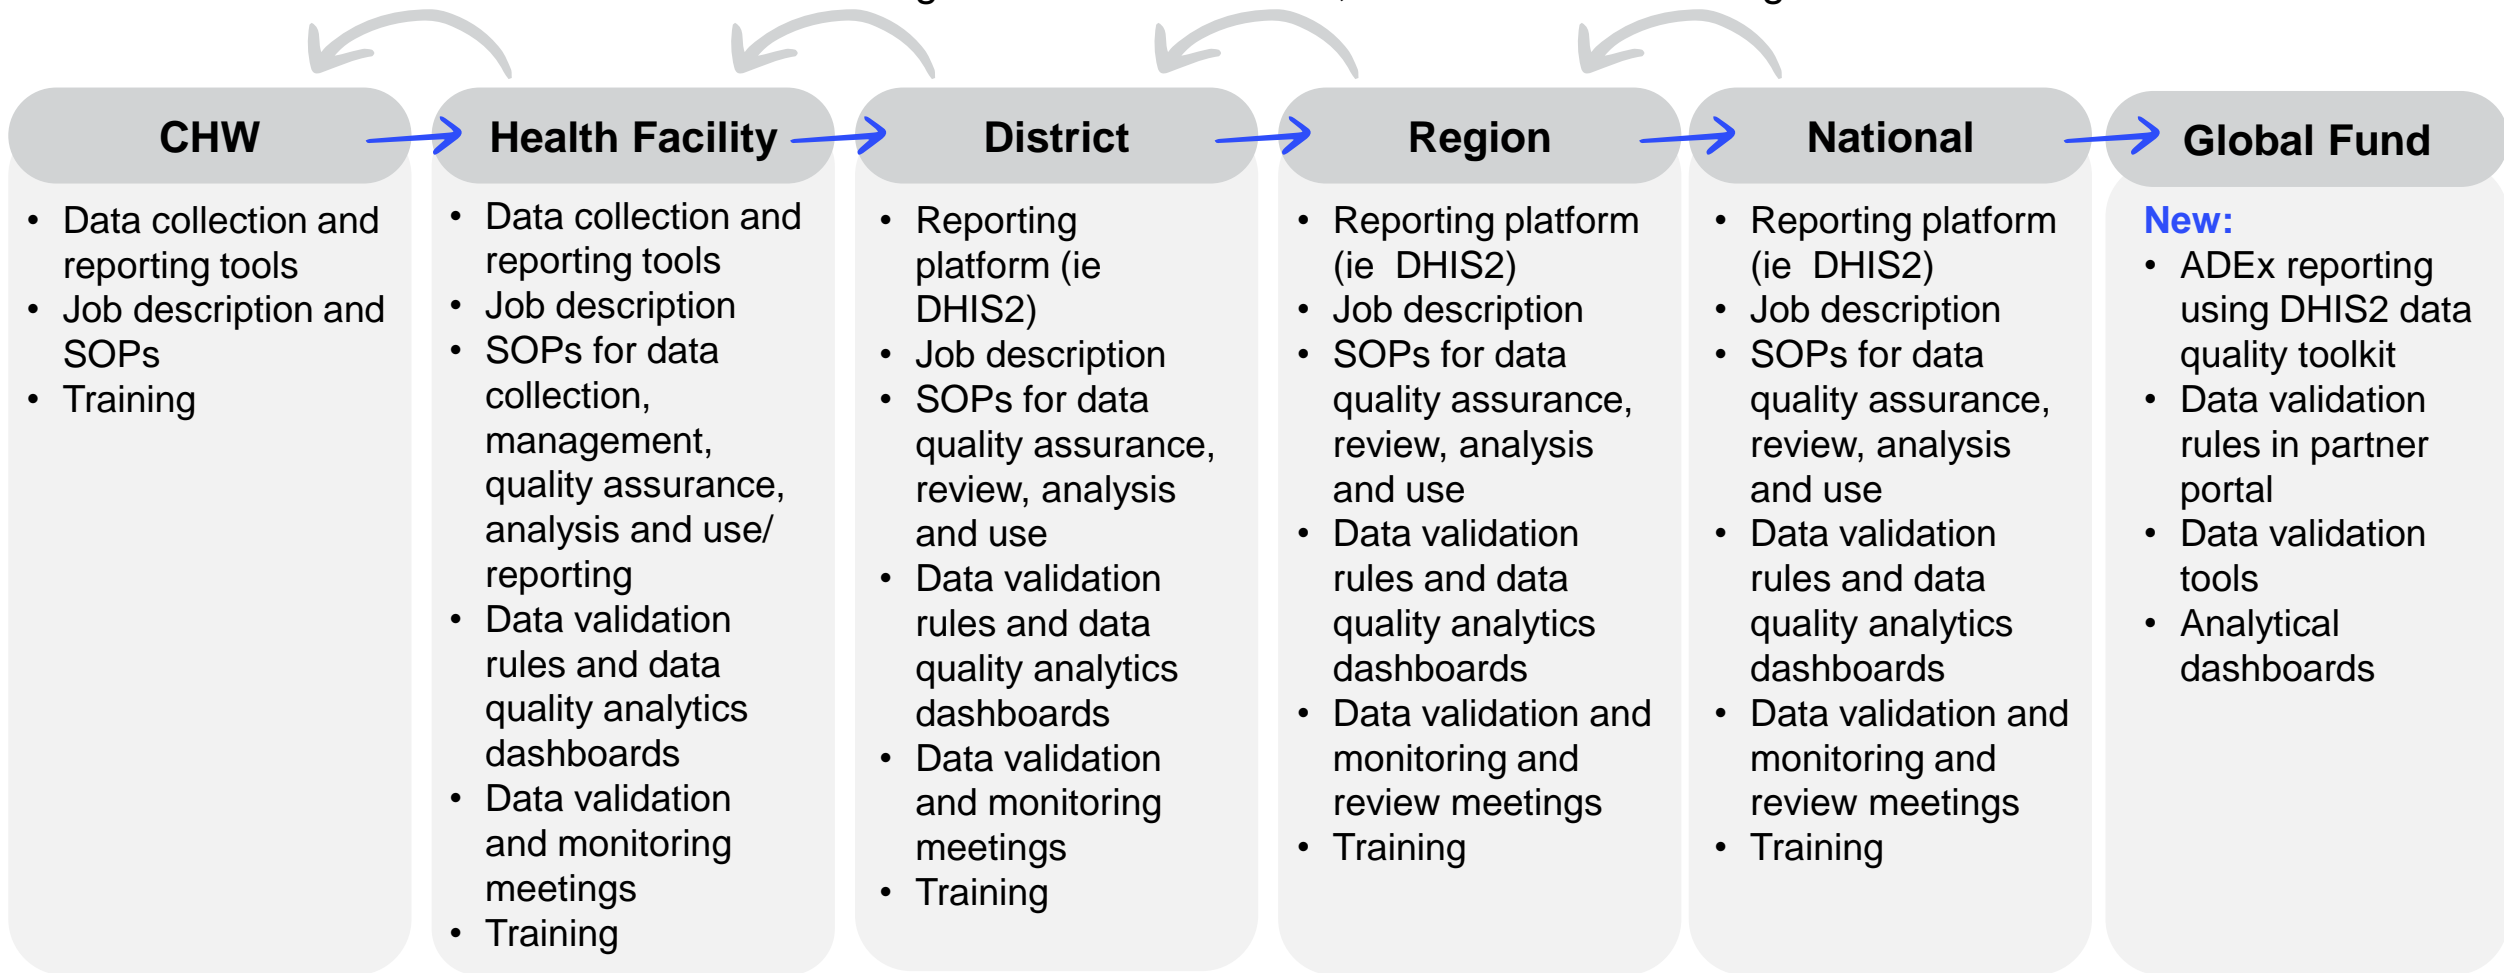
CHW

- Data collection and reporting tools
- Job description and SOPs
- Training

Health Facility

- Data collection and reporting tools
- Job description
- SOPs for data collection, management, quality assurance, analysis and use/ reporting
- Data validation rules and data quality analytics dashboards
- Data validation and monitoring meetings
- Training

District

- Reporting platform (ie DHIS2)
- Job description
- SOPs for data quality assurance, review, analysis and use
- Data validation rules and data quality analytics dashboards
- Data validation and monitoring meetings
- Training

Region

- Reporting platform (ie DHIS2)
- Job description
- SOPs for data quality assurance, review, analysis and use
- Data validation rules and data quality analytics dashboards
- Data validation and monitoring and review meetings
- Training

National

- Reporting platform (ie DHIS2)
- Job description
- SOPs for data quality assurance, review, analysis and use
- Data validation rules and data quality analytics dashboards
- Data validation and monitoring and review meetings
- Training

Global Fund

New:
- ADEx reporting using DHIS2 data quality toolkit
- Data validation rules in partner portal
- Data validation tools
- Analytical dashboards